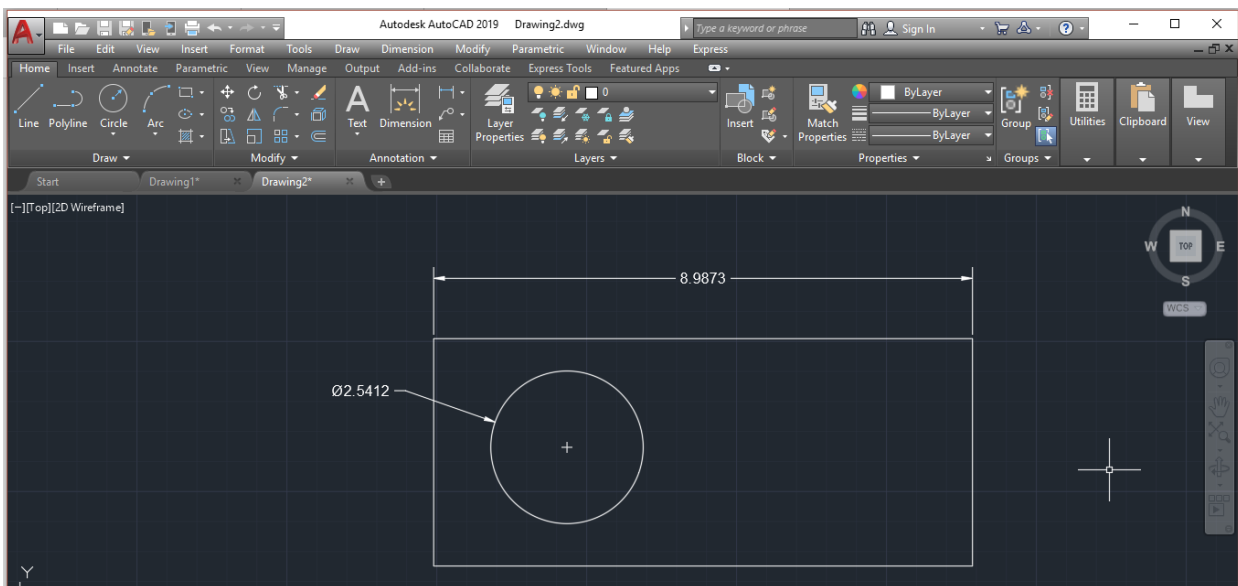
Autodesk AutoCAD 2019 Drawing2.dwg
Type a keyword or phrase
Sign In

File Edit View Insert Format Tools Draw Dimension Modify Parametric Window Help Express

Home Insert Annotate Parametric View Manage Output Add-ins Collaborate Express Tools Featured Apps

Line Polyline Circle Arc
Draw
Modify
Text Dimension
Annotation
Layer Properties
0
Layers
Insert
Block
Match Properties
ByLayer
ByLayer
ByLayer
Properties
Group
Groups
Utilities
Clipboard
View

Start Drawing1* Drawing2*

[−][Top][2D Wireframe]

N
W TOP E
S
WCS

8.9873

Ø2.5412

Y